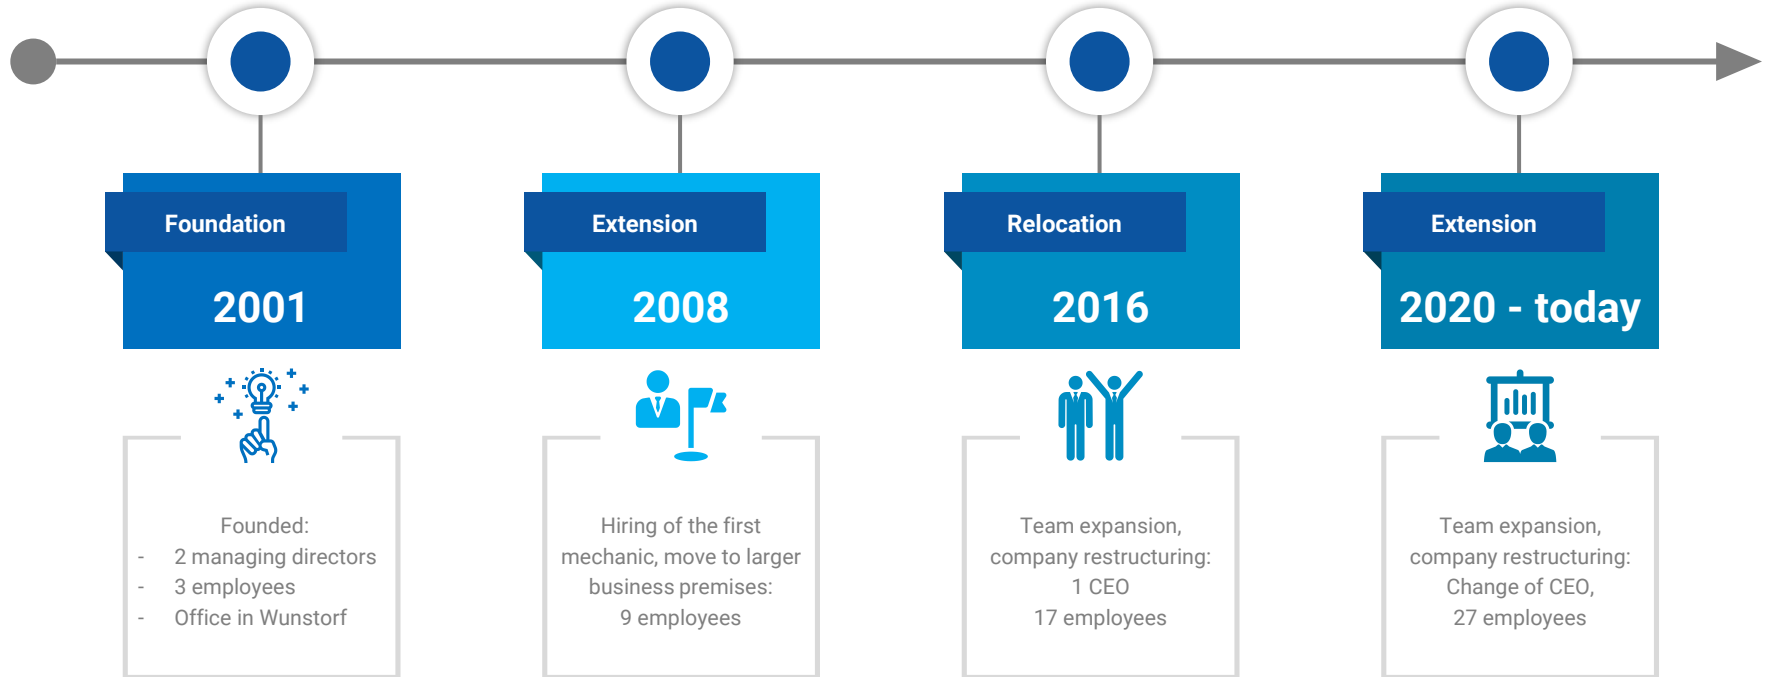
Foundation
2001

Founded:
- 2 managing directors
- 3 employees
- Office in Wunstorf

Extension
2008

Hiring of the first mechanic, move to larger business premises: 9 employees

Relocation
2016

Team expansion, company restructuring: 1 CEO 17 employees

Extension
2020 - today

Team expansion, company restructuring: Change of CEO, 27 employees